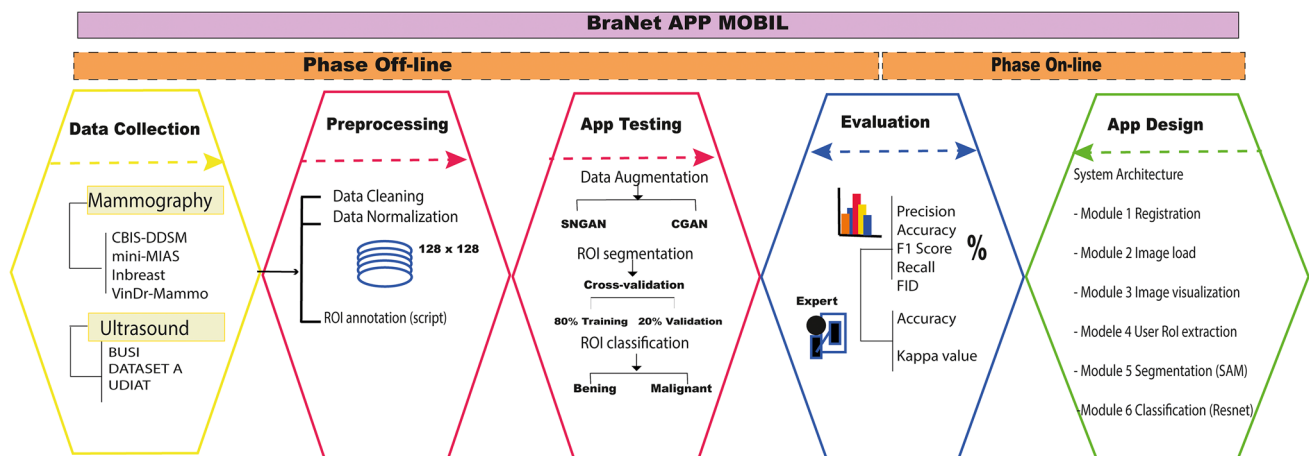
BraNet APP MOBIL

Phase Off-line

Phase On-line

Data Collection

Mammography

CBIS-DDSM
mini-MIAS
Inbreast
VinDr-Mammo

Ultrasound

BUSI
DATASET A
UDIAT

Preprocessing

Data Cleaning
Data Normalization

128 x 128

ROI annotation (script)

App Testing

Data Augmentation

SNGAN

CGAN

ROI segmentation

Cross-validation

80% Training

20% Validation

ROI classification

Bening

Malignant

Evaluation

Precision
Accuracy
F1 Score
Recall
FID

%

Expert

Accuracy

Kappa value

App Design

System Architecture

- Module 1 Registration

- Module 2 Image load

- Module 3 Image visualization

- Modele 4 User RoI extraction

- Module 5 Segmentation (SAM)

- Module 6 Classification (Resnet)